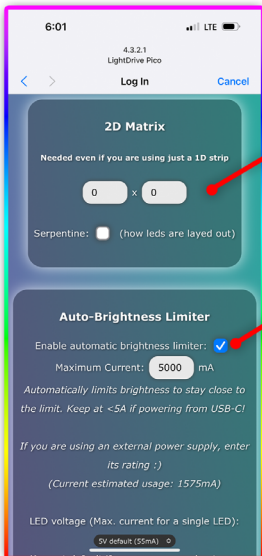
6:01

LTE

4.3.2.1
LightDrive Pico

Log In

Cancel

2D Matrix

Needed even if you are using just a 1D strip

0 x 0

Serpentine: (how leds are layed out)

Auto-Brightness Limiter

Enable automatic brightness limiter:

Maximum Current: 5000 mA

Automatically limits brightness to stay close to the limit. Keep at <5A if powering from USB-C!

If you are using an external power supply, enter its rating :)

(Current estimated usage: 1575mA)

LED voltage (Max. current for a single LED):

5V default (55mA)

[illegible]